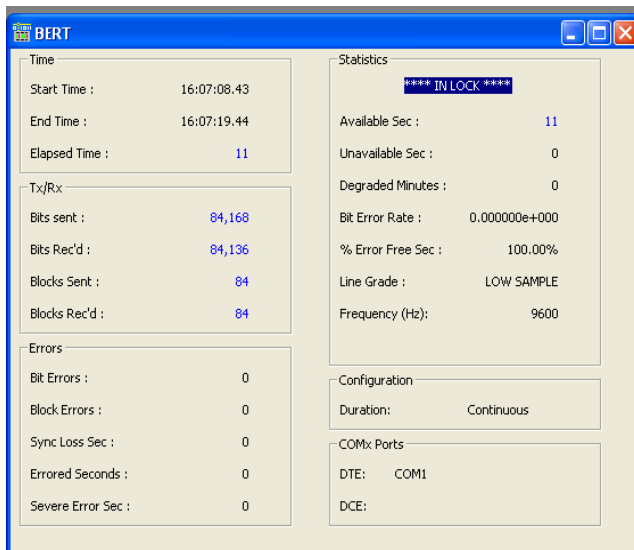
BERT

Time
Start Time : 16:07:08.43
End Time : 16:07:19.44
Elapsed Time : 11

Tx/Rx
Bits sent : 84,168
Bits Rec'd : 84,136
Blocks Sent : 84
Blocks Rec'd : 84

Errors
Bit Errors : 0
Block Errors : 0
Sync Loss Sec : 0
Errored Seconds : 0
Severe Error Sec : 0

Statistics
**** IN LOCK ****
Available Sec : 11
Unavailable Sec : 0
Degraded Minutes : 0
Bit Error Rate : 0.000000e+000
% Error Free Sec : 100.00%
Line Grade : LOW SAMPLE
Frequency (Hz): 9600

Configuration
Duration: Continuous

COMx Ports
DTE: COM1
DCE: